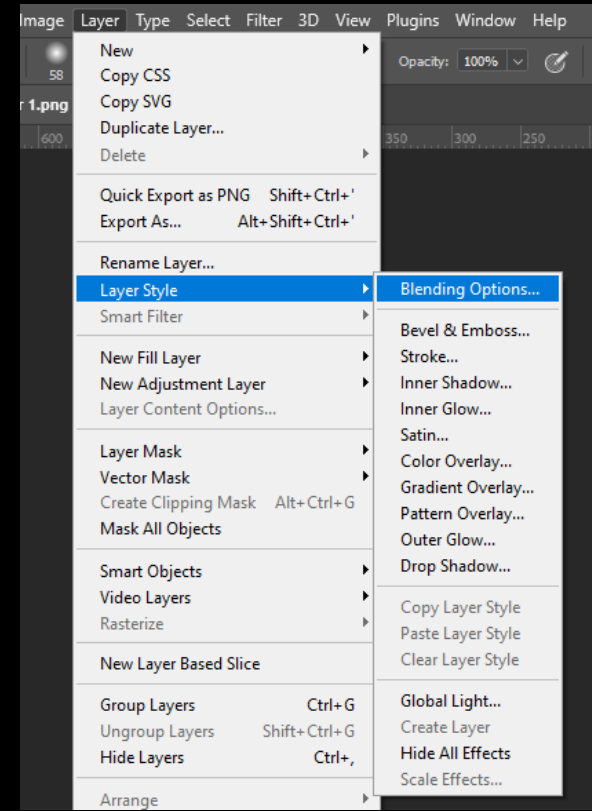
Image Layer Type Select Filter 3D View Plugins Window Help

58

Opacity: 100%

r 1.png

600

350 300 250

New
Copy CSS
Copy SVG
Duplicate Layer...
Delete

Quick Export as PNG Shift+Ctrl+'
Export As... Alt+Shift+Ctrl+'

Rename Layer...
Layer Style
Smart Filter

New Fill Layer
New Adjustment Layer
Layer Content Options...

Layer Mask
Vector Mask
Create Clipping Mask Alt+Ctrl+G
Mask All Objects

Smart Objects
Video Layers
Rasterize

New Layer Based Slice

Group Layers Ctrl+G
Ungroup Layers Shift+Ctrl+G
Hide Layers Ctrl+,

Arrange

Blending Options...

Bevel & Emboss...
Stroke...
Inner Shadow...
Inner Glow...
Satin...
Color Overlay...
Gradient Overlay...
Pattern Overlay...
Outer Glow...
Drop Shadow...

Copy Layer Style
Paste Layer Style
Clear Layer Style

Global Light...
Create Layer
Hide All Effects
Scale Effects...